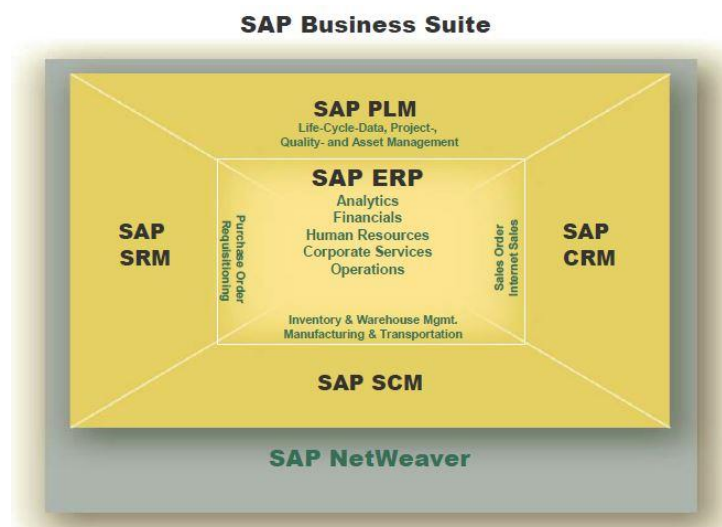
SAP Business Suite

SAP PLM
Life-Cycle-Data, Project-, Quality- and Asset Management

SAP SRM

Purchase Order
Requisitioning

SAP ERP
Analytics
Financials
Human Resources
Corporate Services
Operations

Sales Order
Internet Sales

SAP CRM

Inventory & Warehouse Mgmt.
Manufacturing & Transportation

SAP SCM

SAP NetWeaver